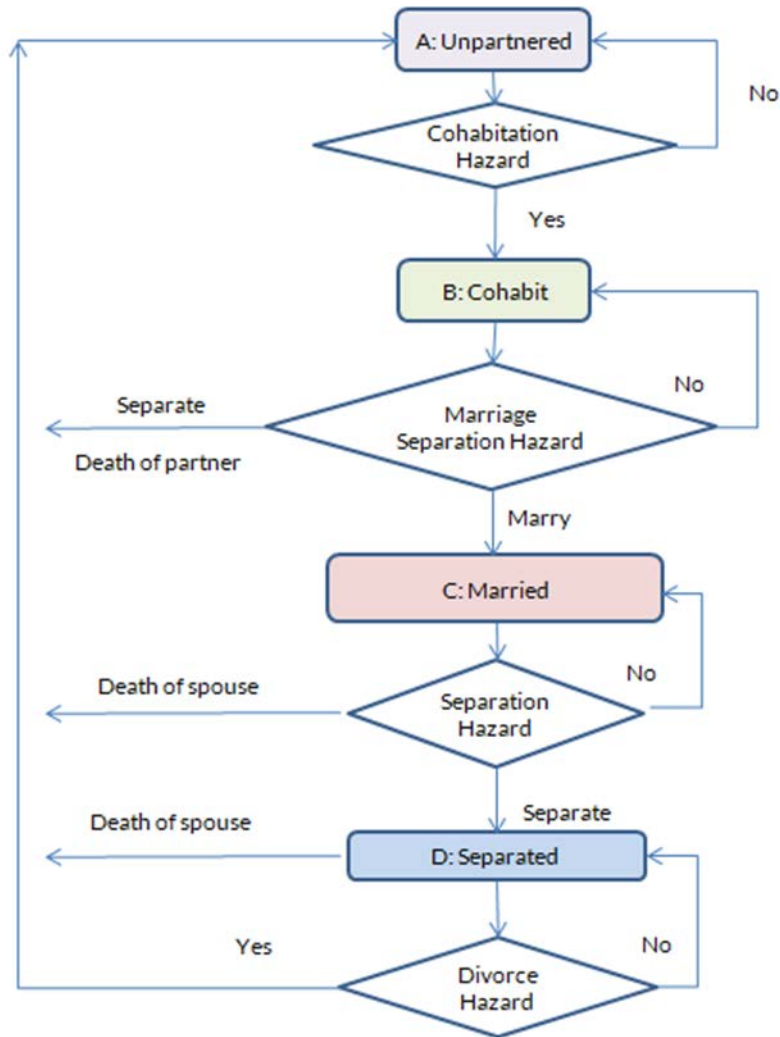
A: Unpartnered

No

Cohabitation Hazard

Yes

B: Cohabit

No

Separate

Marriage Separation Hazard

Death of partner

Marry

C: Married

No

Death of spouse

Separation Hazard

Separate

Death of spouse

D: Separated

Yes

No

Divorce Hazard